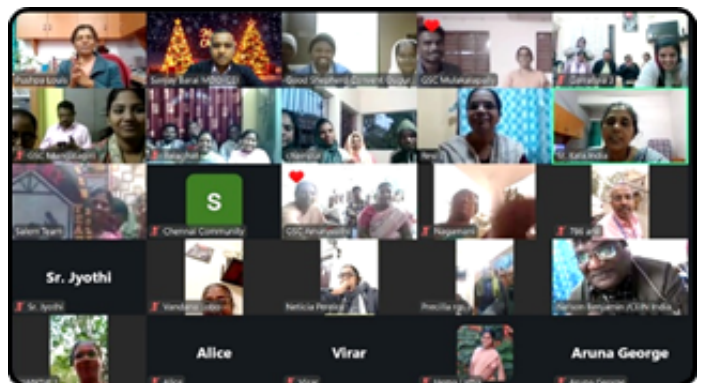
Pushpa Louis
Sanjay Barai MDO(C)
Good Shepherd Convent Ooty
GSC Mulakalapalli
Gomathy 2

GSC Manjilagiri
Tanachel
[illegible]
Rev.
St. Kara India

Salem Team
S
Chennai Community
GSC Amaravathi
Nagamani
TBE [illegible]

Sr. Jyothi
Sr. Jyothi
Vandana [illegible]
Neticia Pereira
Precilla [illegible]
Ranson Benjamin /CUN India

Alice
Virar
Aruna George
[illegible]
Alice
Virar
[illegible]
Aruna George